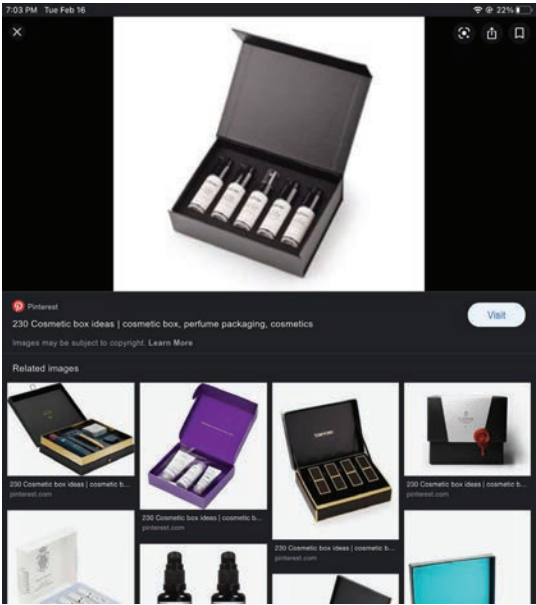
7:03 PM Tue Feb 16

22%

Pinterest

230 Cosmetic box ideas | cosmetic box, perfume packaging, cosmetics

Visit

Images may be subject to copyright. Learn More

Related images

230 Cosmetic box ideas | cosmetic b...
pinterest.com

230 Cosmetic box ideas | cosmetic b...
pinterest.com

230 Cosmetic box ideas | cosmetic b...
pinterest.com

230 Cosmetic box ideas | cosmetic b...
pinterest.com

TOM FORD